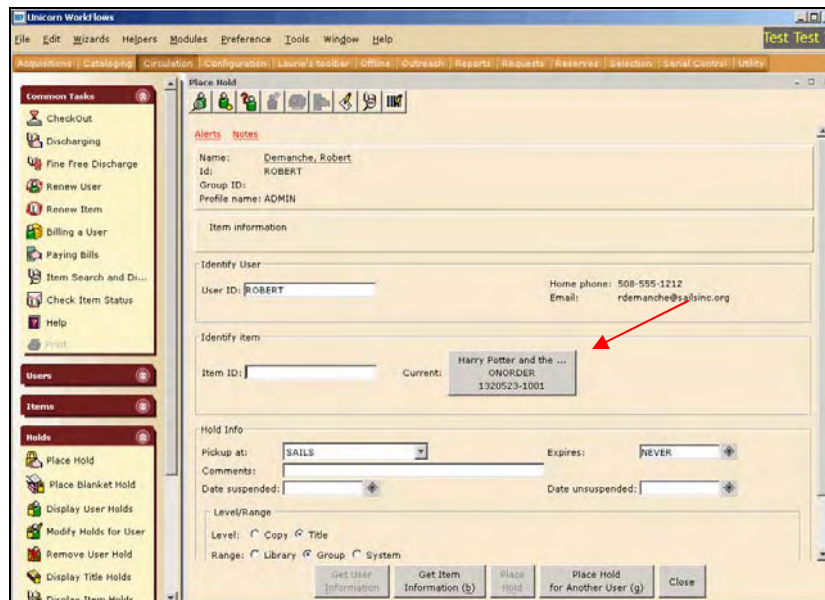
Unicorn WorkFlows

File Edit Wizards Helpers Modules Preference Tools Window Help

Test Test

Acquisitions Cataloging Circulation Configuration Laurie's toolbar Offline Outreach Reports Requests Reserves Selection Serial Control Utility

Common Tasks

CheckOut

Discharging

Fine Free Discharge

Renew User

Renew Item

Billing a User

Paying Bills

Item Search and Di...

Check Item Status

Help

Print

Users

Items

Holds

Place Hold

Place Blanket Hold

Display User Holds

Modify Holds for User

Remove User Hold

Display Title Holds

Display Item Holds

Place Hold

Alerts Notes

Name: Demanche, Robert
Id: ROBERT
Group ID:
Profile name: ADMIN

Item information

Identify User

User ID: ROBERT

Home phone: 508-555-1212
Email: rdemanche@sailsinc.org

Identify item

Item ID:

Current: Harry Potter and the ... ONORDER 1320523-1001

Hold Info

Pickup at: SAILS

Expires: NEVER

Comments:

Date suspended:

Date unsuspended:

Level/Range

Level: Copy Title

Range: Library Group System

Get User Information

Get Item Information (b)

Place Hold

Place Hold for Another User (g)

Close